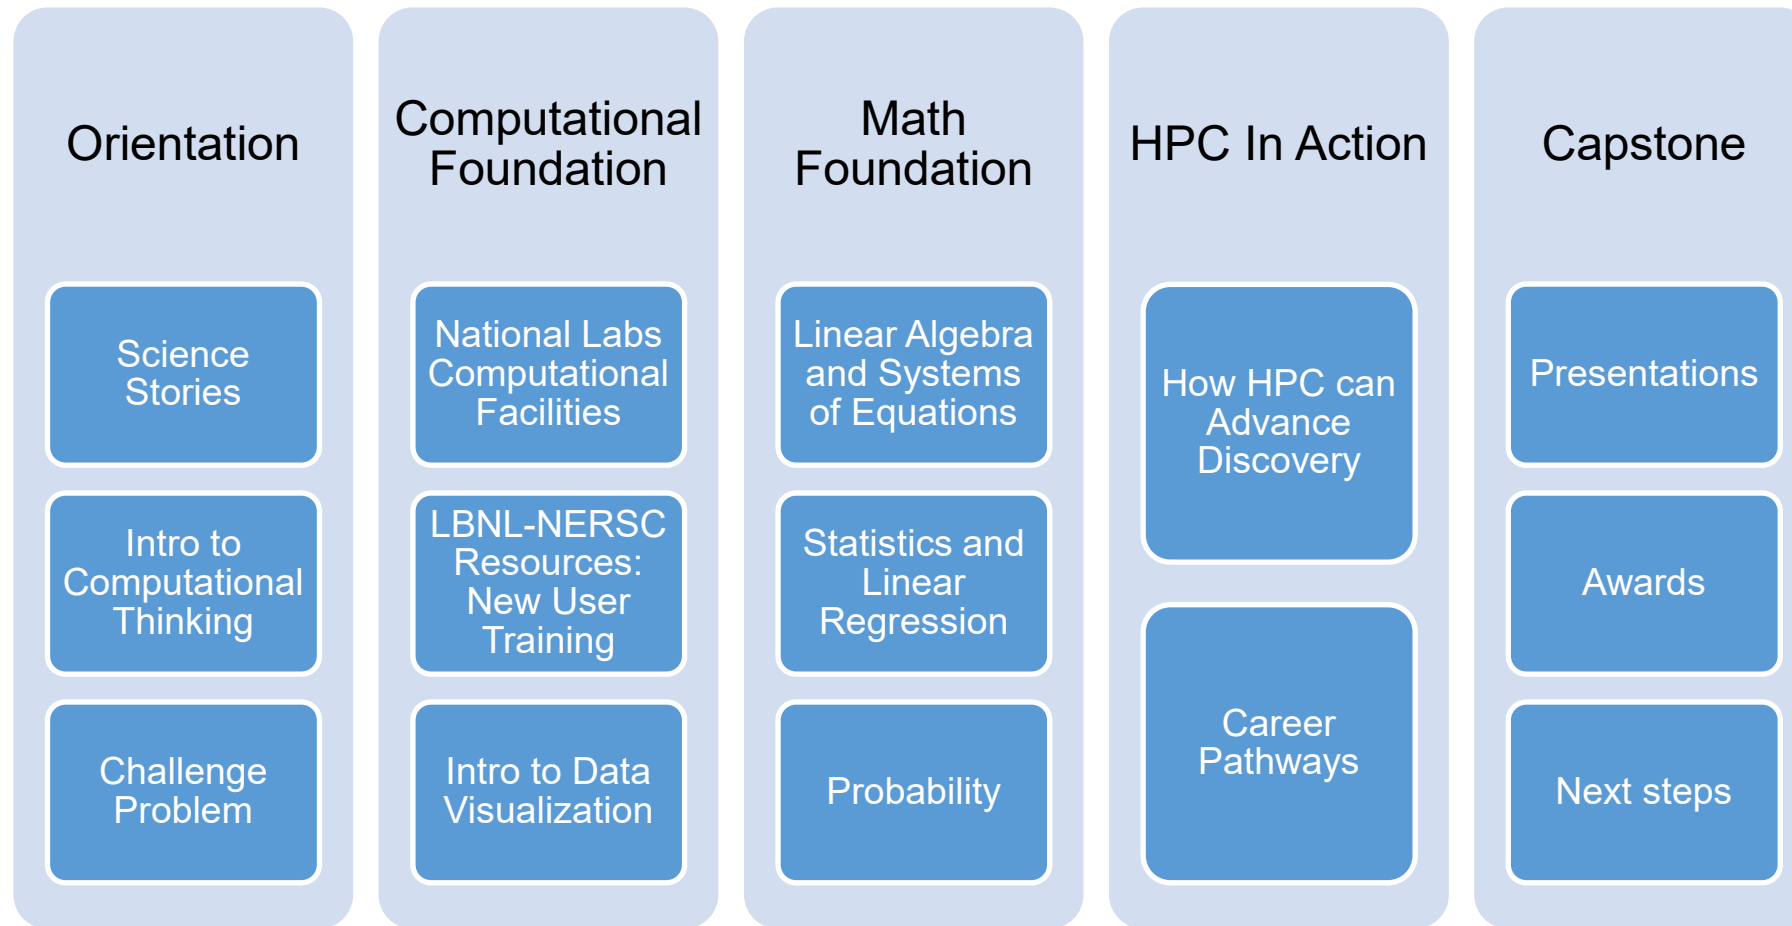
Orientation

Science Stories

Intro to Computational Thinking

Challenge Problem

Computational Foundation

National Labs Computational Facilities

LBNL-NERSC Resources: New User Training

Intro to Data Visualization

Math Foundation

Linear Algebra and Systems of Equations

Statistics and Linear Regression

Probability

HPC In Action

How HPC can Advance Discovery

Career Pathways

Capstone

Presentations

Awards

Next steps